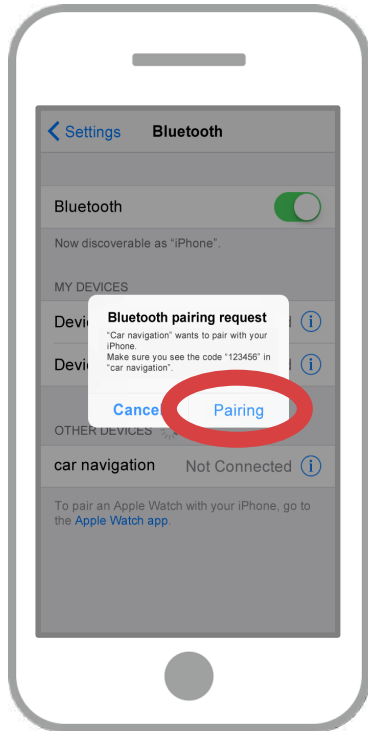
< Settings Bluetooth

Bluetooth

Now discoverable as “iPhone”.

MY DEVICES

Devi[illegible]

Devi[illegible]

Bluetooth pairing request

“Car navigation” wants to pair with your iPhone.
Make sure you see the code “123456” in “car navigation”.

Cancel Pairing

OTHER DEVICES

car navigation Not Connected

To pair an Apple Watch with your iPhone, go to the Apple Watch app.